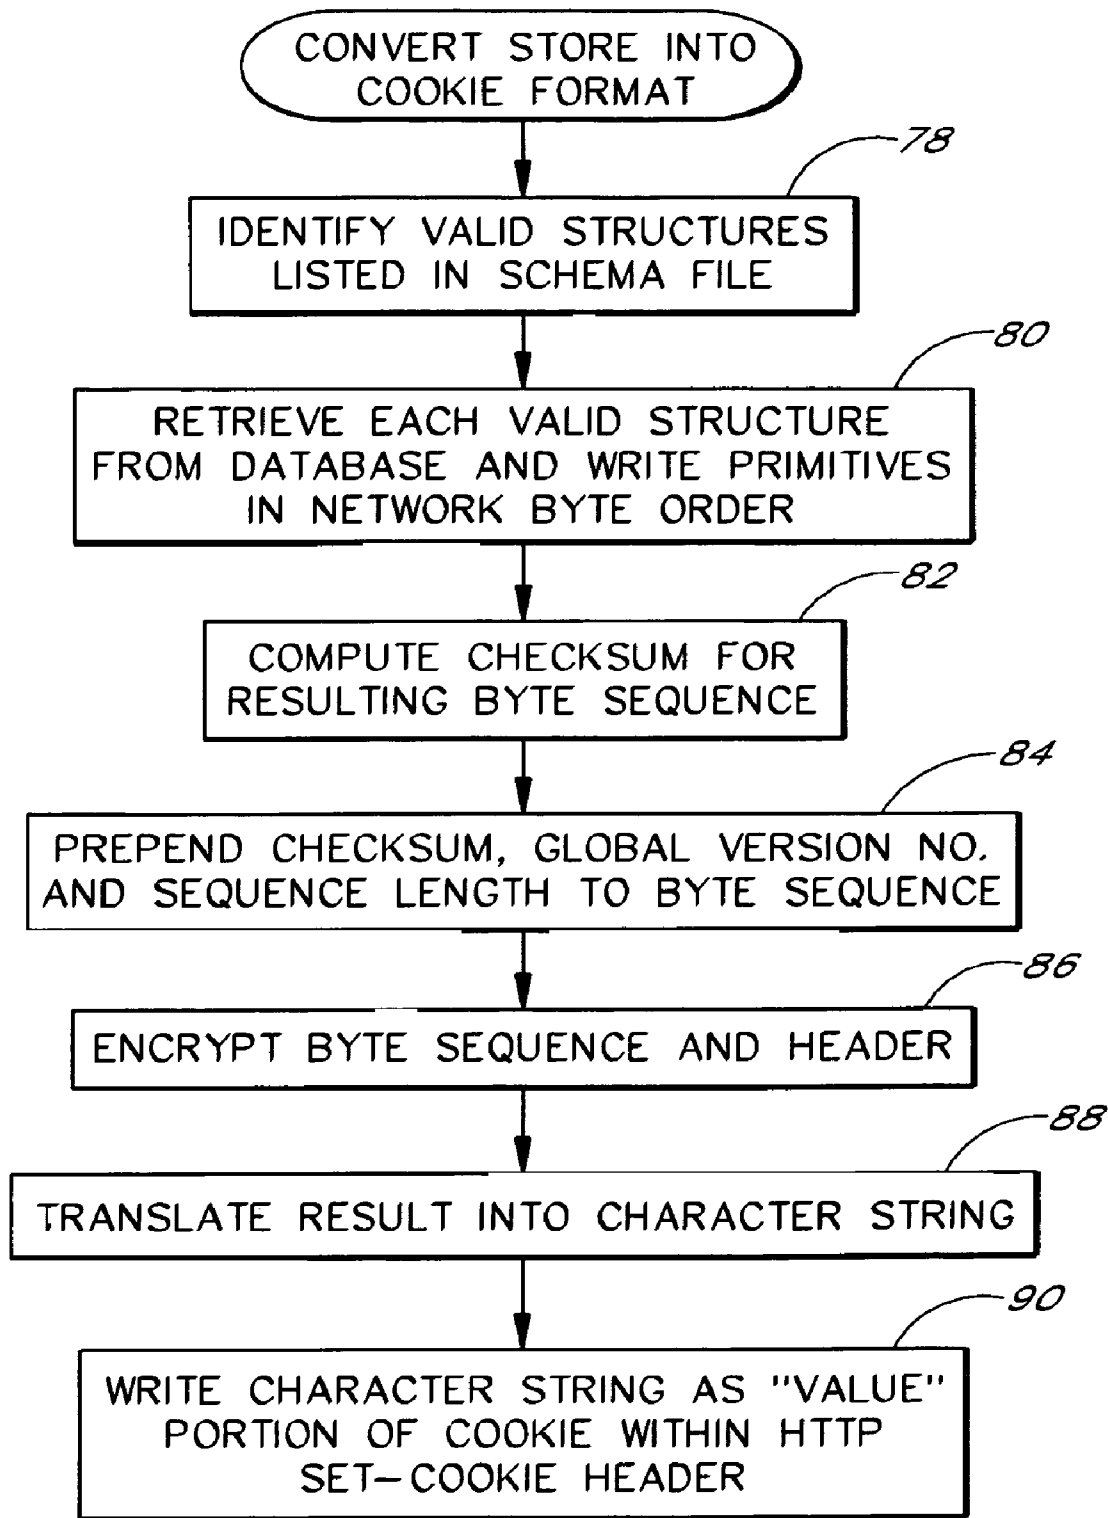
CONVERT STORE INTO COOKIE FORMAT

78

IDENTIFY VALID STRUCTURES LISTED IN SCHEMA FILE

80

RETRIEVE EACH VALID STRUCTURE FROM DATABASE AND WRITE PRIMITIVES IN NETWORK BYTE ORDER

82

COMPUTE CHECKSUM FOR RESULTING BYTE SEQUENCE

84

PREPEND CHECKSUM, GLOBAL VERSION NO. AND SEQUENCE LENGTH TO BYTE SEQUENCE

86

ENCRYPT BYTE SEQUENCE AND HEADER

88

TRANSLATE RESULT INTO CHARACTER STRING

90

WRITE CHARACTER STRING AS "VALUE" PORTION OF COOKIE WITHIN HTTP SET-COOKIE HEADER